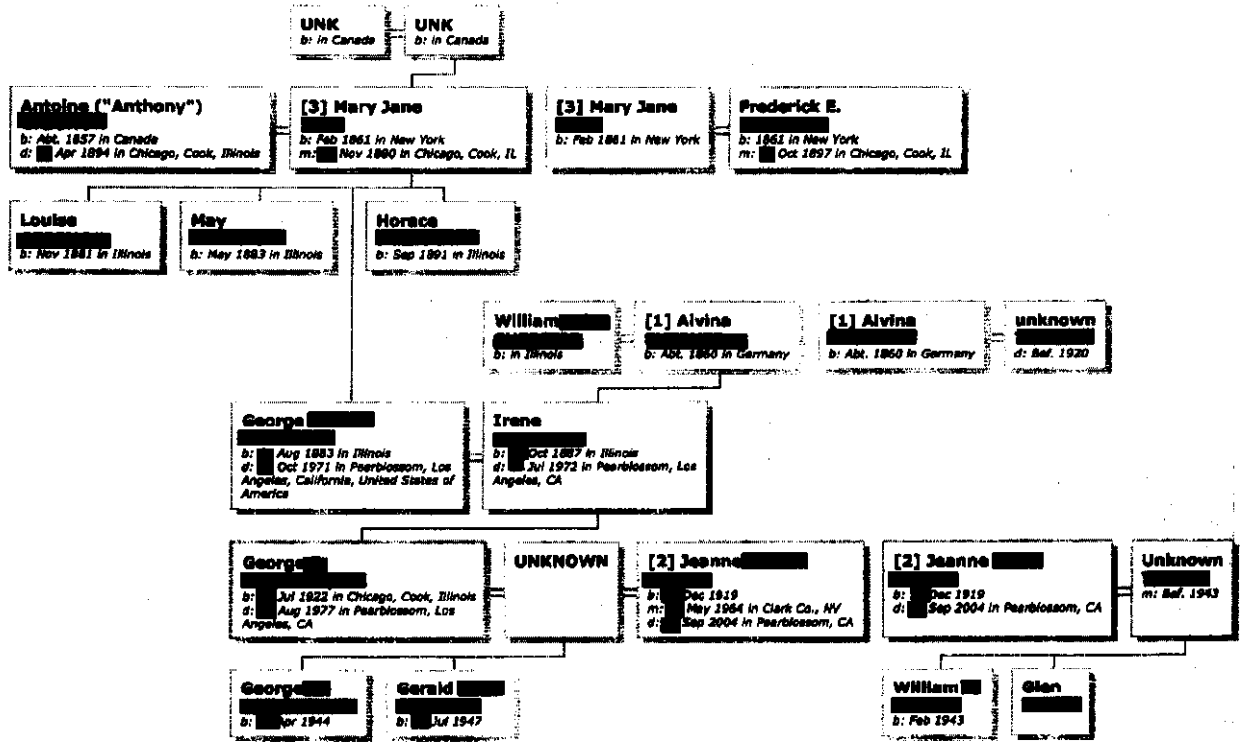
UNK
b: in Canada

UNK
b: in Canada

Antoine ("Anthony") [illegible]
b: Abt. 1857 in Canada
d: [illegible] Apr 1894 in Chicago, Cook, Illinois

[3] Mary Jane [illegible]
b: Feb 1861 in New York
m: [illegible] Nov 1880 in Chicago, Cook, IL

[3] Mary Jane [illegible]
b: Feb 1861 in New York

Frederick E. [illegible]
b: 1861 in New York
m: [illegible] Oct 1897 in Chicago, Cook, IL

Louise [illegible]
b: Nov 1881 in Illinois

May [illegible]
b: May 1883 in Illinois

Horace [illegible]
b: Sep 1891 in Illinois

William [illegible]
b: in Illinois

[1] Alvina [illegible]
b: Abt. 1860 in Germany

[1] Alvina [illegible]
b: Abt. 1860 in Germany

unknown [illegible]
d: Bef. 1920

George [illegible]
b: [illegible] Aug 1883 in Illinois
d: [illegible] Oct 1971 in Pearblossom, Los Angeles, California, United States of America

Irene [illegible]
b: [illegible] Oct 1887 in Illinois
d: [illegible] Jul 1972 in Pearblossom, Los Angeles, CA

George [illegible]
b: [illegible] Jul 1922 in Chicago, Cook, Illinois
d: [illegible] Aug 1977 in Pearblossom, Los Angeles, CA

UNKNOWN

[2] Jeanne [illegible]
b: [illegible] Dec 1919
m: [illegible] May 1964 in Clark Co., NV
d: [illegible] Sep 2004 in Pearblossom, CA

[2] Jeanne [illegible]
b: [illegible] Dec 1919
d: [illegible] Sep 2004 in Pearblossom, CA

Unknown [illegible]
m: Bef. 1943

George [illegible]
b: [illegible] Apr 1944

Gerald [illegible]
b: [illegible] Jul 1947

William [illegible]
b: Feb 1943

Glen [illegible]